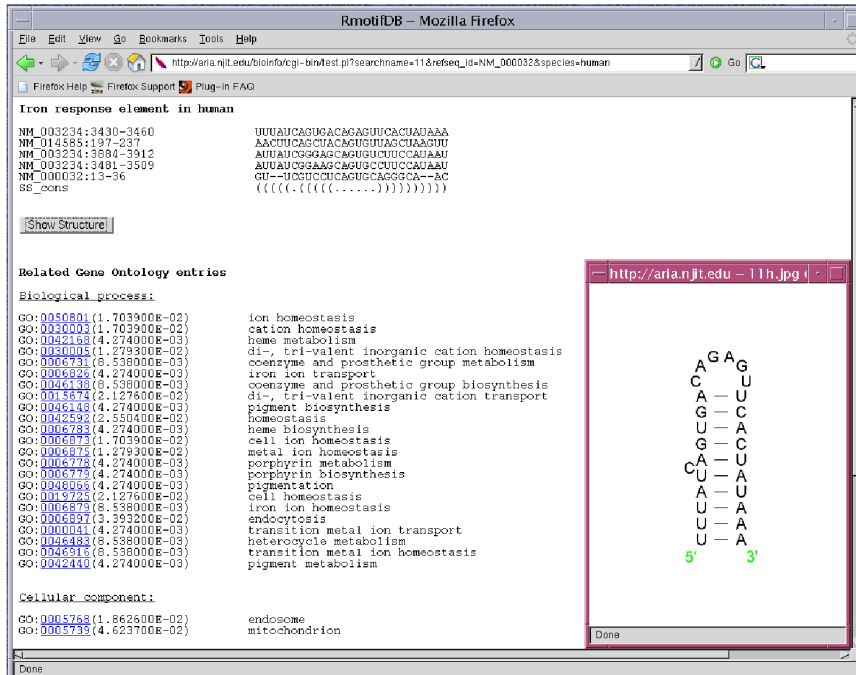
RmotifDB - Mozilla Firefox

File Edit View Go Bookmarks Tools Help

http://aria.njit.edu/bioinfo/cgi-bin/test.pl?searchname=11&refseq_id=NM_000032&species=human

Go

Firefox Help Firefox Support Plug-in FAQ

Iron response element in human

NM_003234:3430-3460 UUUAUCAGUGACAGAGUUCACUAUAAA
NM_014585:197-237 AACUUCAGCUACAGUGUUAGCUAAGUU
NM_003234:3884-3912 AUUAUCGGGAGCAGUGUCUUCCAUAAU
NM_003234:3481-3509 AUUAUCGGAAGCAGUGCCUUCCAUAAU
NM_000032:13-36 GU--UCGUCCUCAGUGCAGGGCA--AC
SS_cons (((((.(((((......)))))))))))

Show Structure

Related Gene Ontology entries

Biological process:

GO:0050801(1.703900E-02) ion homeostasis
GO:0030003(1.703900E-02) cation homeostasis
GO:0042168(4.274000E-03) heme metabolism
GO:0030005(1.279300E-02) di-, tri-valent inorganic cation homeostasis
GO:0006731(8.538000E-03) coenzyme and prosthetic group metabolism
GO:0006826(4.274000E-03) iron ion transport
GO:0046138(8.538000E-03) coenzyme and prosthetic group biosynthesis
GO:0015674(2.127600E-02) di-, tri-valent inorganic cation transport
GO:0046148(4.274000E-03) pigment biosynthesis
GO:0042592(2.550400E-02) homeostasis
GO:0006783(4.274000E-03) heme biosynthesis
GO:0006873(1.703900E-02) cell ion homeostasis
GO:0006875(1.279300E-02) metal ion homeostasis
GO:0006778(4.274000E-03) porphyrin metabolism
GO:0006779(4.274000E-03) porphyrin biosynthesis
GO:0048066(4.274000E-03) pigmentation
GO:0019725(2.127600E-02) cell homeostasis
GO:0006879(8.538000E-03) iron ion homeostasis
GO:0006897(3.393200E-02) endocytosis
GO:0000041(4.274000E-03) transition metal ion transport
GO:0046483(8.538000E-03) heterocycle metabolism
GO:0046916(8.538000E-03) transition metal ion homeostasis
GO:0042440(4.274000E-03) pigment metabolism

Cellular component:

GO:0005768(1.862600E-02) endosome
GO:0005739(4.623700E-02) mitochondrion

http://aria.njit.edu - 11h.jpg

A G A G
C U
C U
A — U
G — C
U — A
G — C
C A — U
U — A
A — U
U — A
U — A
U — A
5' 3'

Done

Done